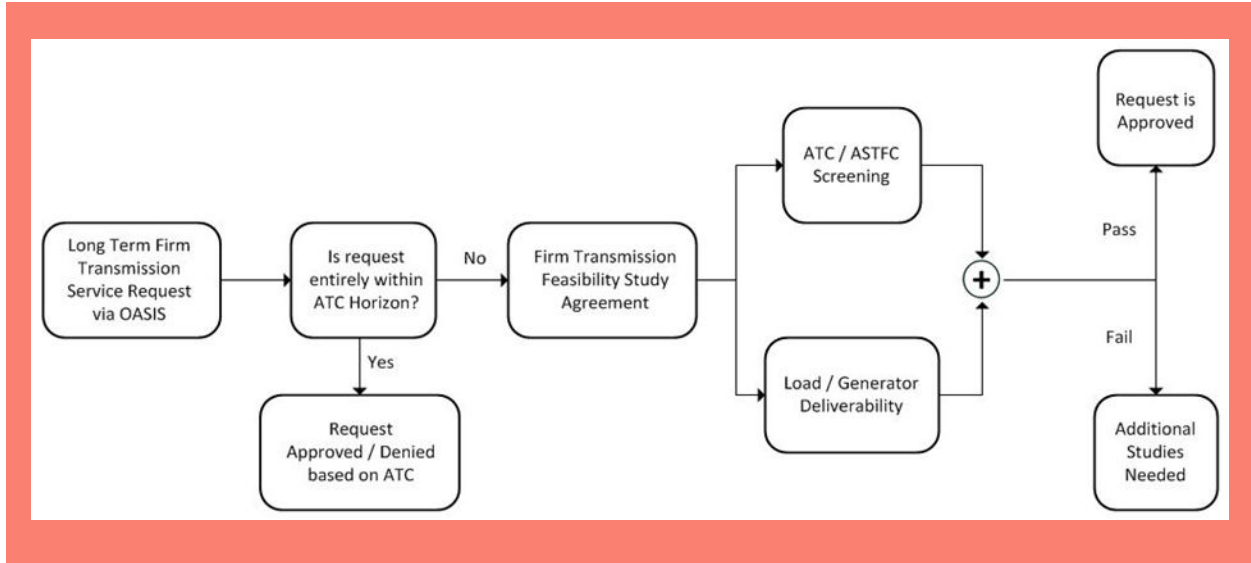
Long Term Firm Transmission Service Request via OASIS

Is request entirely within ATC Horizon?

No

Yes

Request Approved / Denied based on ATC

Firm Transmission Feasibility Study Agreement

ATC / ASTFC Screening

Load / Generator Deliverability

+

Pass

Fail

Request is Approved

Additional Studies Needed